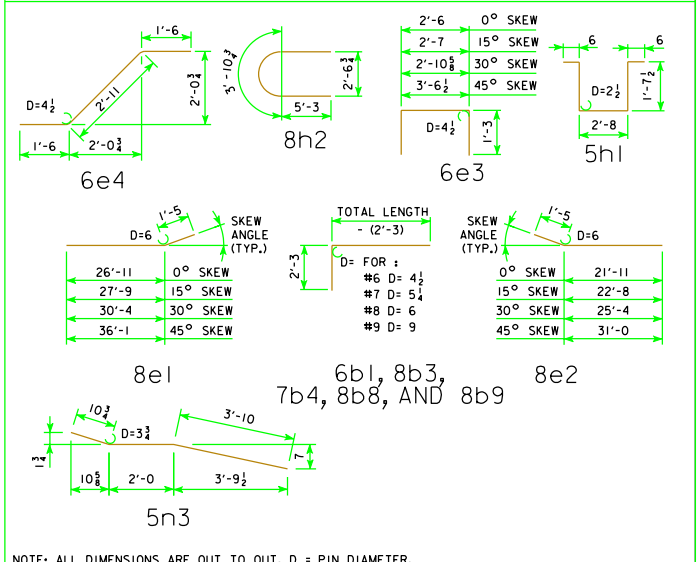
1'-6

D=$4\frac{1}{2}$

2'-11

2'-$0\frac{3}{4}$

1'-6

2'-$0\frac{3}{4}$

6e4

3'-$10\frac{3}{4}$

2'-$6\frac{3}{4}$

5'-3

8h2

| | |
|---|---|
| 2'-6 | 0° SKEW |
| 2'-7 | 15° SKEW |
| 2'-$10\frac{5}{8}$ | 30° SKEW |
| 3'-$6\frac{1}{2}$ | 45° SKEW |

D=$4\frac{1}{2}$

1'-3

6e3

6

6

D=$2\frac{1}{2}$

1'-$7\frac{1}{2}$

2'-8

5h1

1'-5

D=6

SKEW ANGLE (TYP.)

| | |
|---|---|
| 26'-11 | 0° SKEW |
| 27'-9 | 15° SKEW |
| 30'-4 | 30° SKEW |
| 36'-1 | 45° SKEW |

8e1

TOTAL LENGTH - (2'-3)

2'-3

D= FOR :
#6 D= $4\frac{1}{2}$
#7 D= $5\frac{1}{4}$
#8 D= 6
#9 D= 9

6b1, 8b3,
7b4, 8b8, AND 8b9

SKEW ANGLE (TYP.)

1'-5

D=6

| | |
|---|---|
| 0° SKEW | 21'-11 |
| 15° SKEW | 22'-8 |
| 30° SKEW | 25'-4 |
| 45° SKEW | 31'-0 |

8e2

$10\frac{3}{4}$

D=$3\frac{3}{4}$

3'-10

$1\frac{3}{4}$

7

$10\frac{5}{8}$

2'-0

3'-$9\frac{1}{2}$

5n3

NOTE: ALL DIMENSIONS ARE OUT TO OUT. D = PIN DIAMETER.